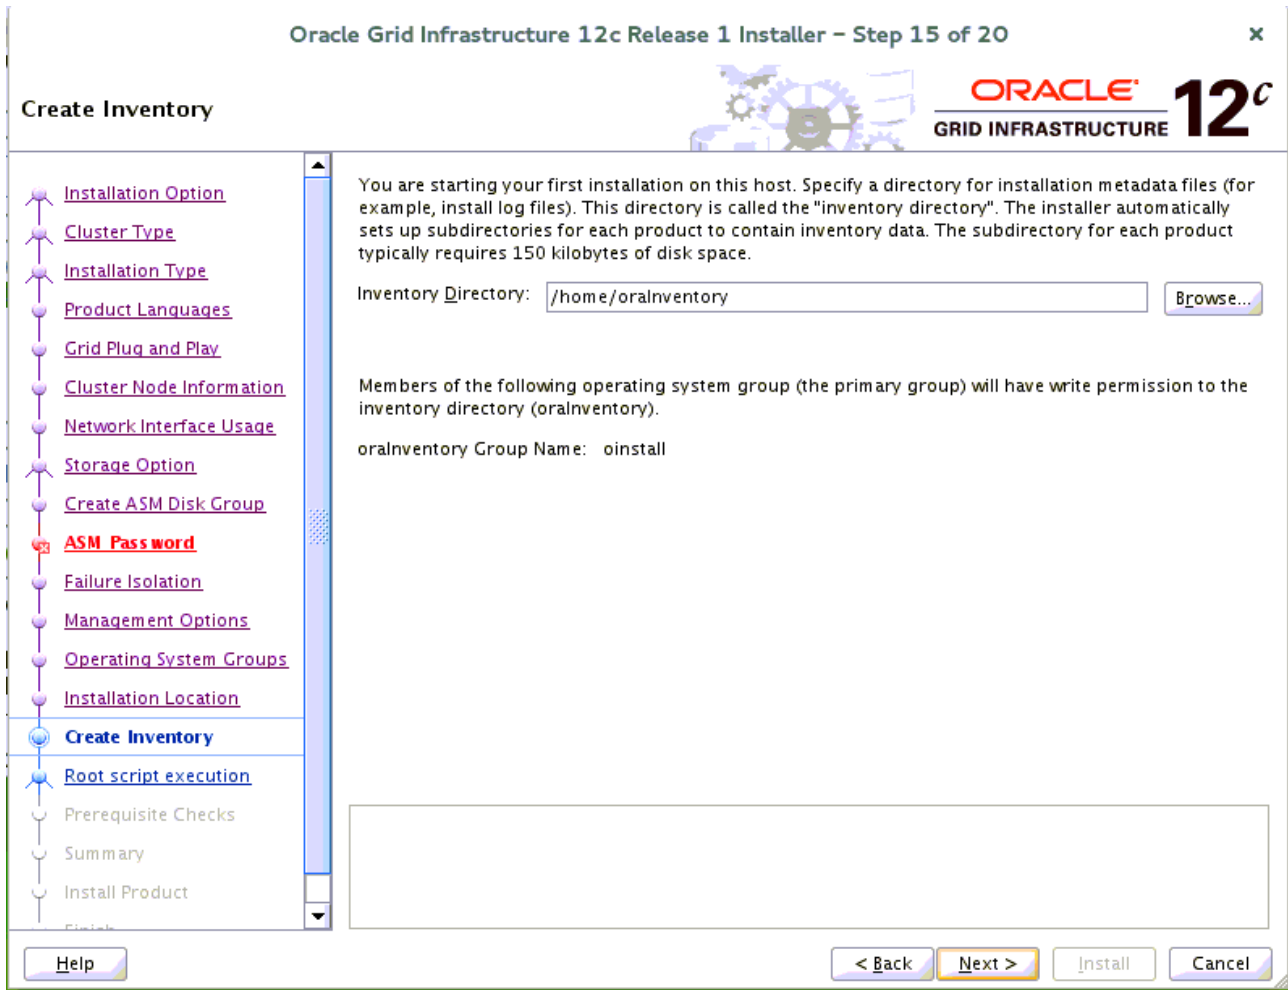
Oracle Grid Infrastructure 12c Release 1 Installer - Step 15 of 20

Create Inventory

ORACLE GRID INFRASTRUCTURE 12$^c$

Installation Option
Cluster Type
Installation Type
Product Languages
Grid Plug and Play
Cluster Node Information
Network Interface Usage
Storage Option
Create ASM Disk Group
ASM Password
Failure Isolation
Management Options
Operating System Groups
Installation Location
Create Inventory
Root script execution
Prerequisite Checks
Summary
Install Product
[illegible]

You are starting your first installation on this host. Specify a directory for installation metadata files (for example, install log files). This directory is called the "inventory directory". The installer automatically sets up subdirectories for each product to contain inventory data. The subdirectory for each product typically requires 150 kilobytes of disk space.

Inventory Directory: /home/oraInventory Browse...

Members of the following operating system group (the primary group) will have write permission to the inventory directory (oraInventory).

oraInventory Group Name: oinstall

Help < Back Next > Install Cancel